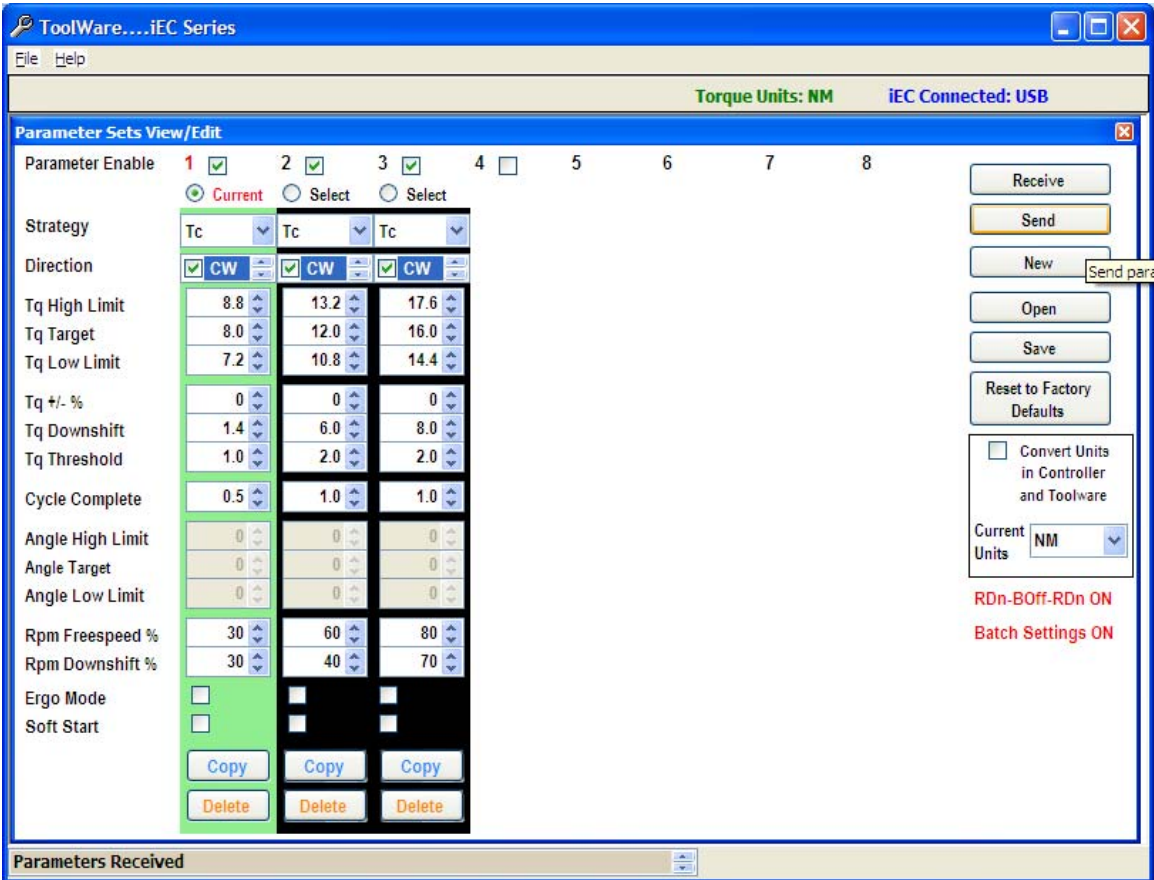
ToolWare....iEC Series

File Help

Torque Units: NM iEC Connected: USB

Parameter Sets View/Edit

Parameter Enable 1 2 3 4 5 6 7 8

Current Select Select

| | 1 | 2 | 3 |
|---|---|---|---|
| Strategy | Tc | Tc | Tc |
| Direction | CW | CW | CW |
| Tq High Limit | 8.8 | 13.2 | 17.6 |
| Tq Target | 8.0 | 12.0 | 16.0 |
| Tq Low Limit | 7.2 | 10.8 | 14.4 |
| Tq +/- % | 0 | 0 | 0 |
| Tq Downshift | 1.4 | 6.0 | 8.0 |
| Tq Threshold | 1.0 | 2.0 | 2.0 |
| Cycle Complete | 0.5 | 1.0 | 1.0 |
| Angle High Limit | 0 | 0 | 0 |
| Angle Target | 0 | 0 | 0 |
| Angle Low Limit | 0 | 0 | 0 |
| Rpm Freespeed % | 30 | 60 | 80 |
| Rpm Downshift % | 30 | 40 | 70 |
| Ergo Mode | | | |
| Soft Start | | | |

Copy Copy Copy
Delete Delete Delete

Receive
Send
New
Send para
Open
Save
Reset to Factory Defaults

Convert Units in Controller and Toolware

Current Units NM

RDn-BOff-RDn ON

Batch Settings ON

Parameters Received